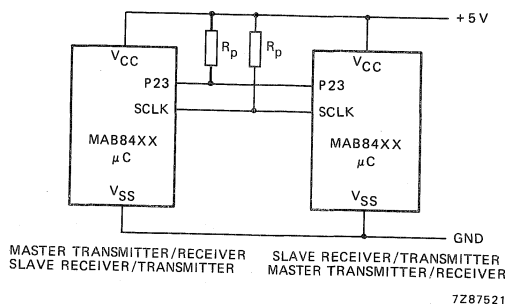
+5 V

$R_p$ $R_p$

$V_{CC}$
P23
SCLK
MAB84XX
$\mu$C
$V_{SS}$

P23
$V_{CC}$
SCLK
MAB84XX
$\mu$C
$V_{SS}$

GND

MASTER TRANSMITTER/RECEIVER
SLAVE RECEIVER/TRANSMITTER

SLAVE RECEIVER/TRANSMITTER
MASTER TRANSMITTER/RECEIVER

7Z87521